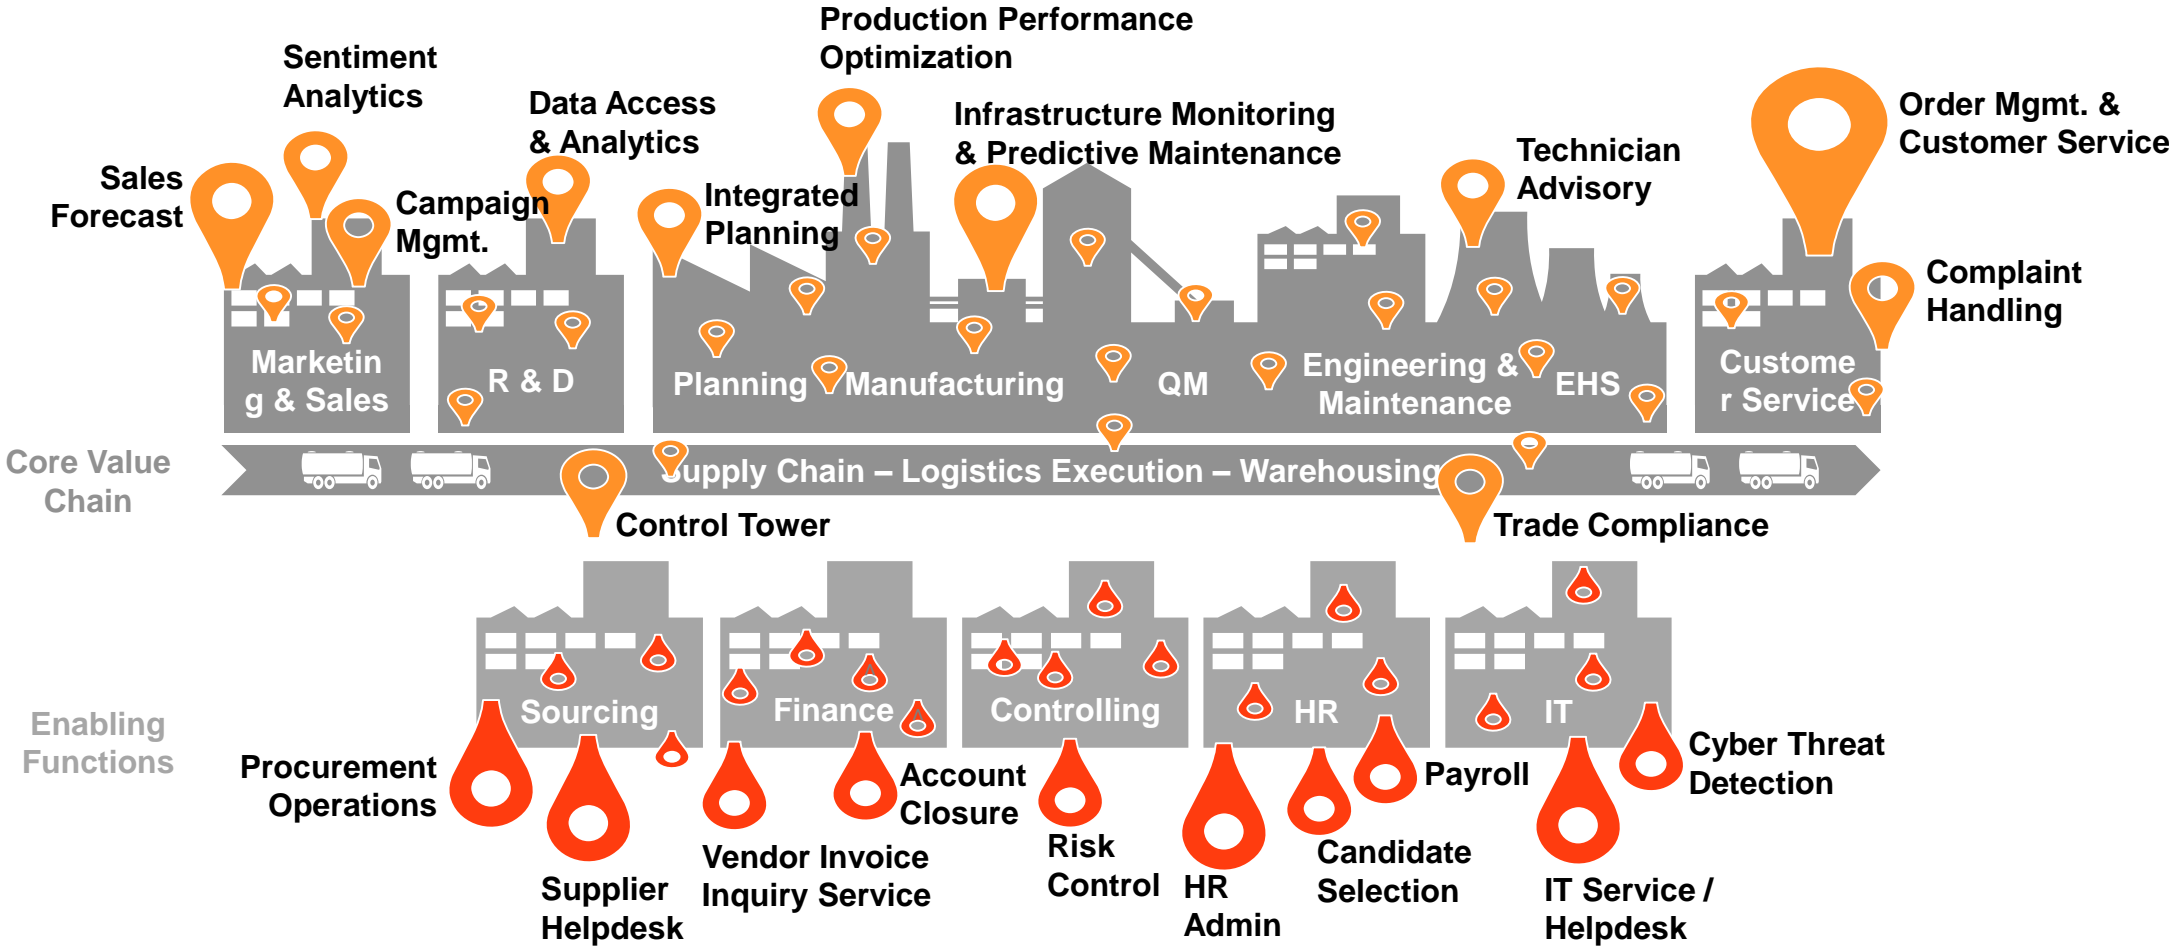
Production Performance Optimization

Sentiment Analytics

Data Access & Analytics

Infrastructure Monitoring & Predictive Maintenance

Order Mgmt. & Customer Service

Technician Advisory

Sales Forecast

Campaign Mgmt.

Integrated Planning

Complaint Handling

Marketing & Sales

R & D

Planning

Manufacturing

QM

Engineering & Maintenance

EHS

Customer Service

Core Value Chain

Supply Chain – Logistics Execution – Warehousing

Control Tower

Trade Compliance

Enabling Functions

Sourcing

Finance

Controlling

HR

IT

Procurement Operations

Account Closure

Payroll

Cyber Threat Detection

Supplier Helpdesk

Vendor Invoice Inquiry Service

Risk Control

HR Admin

Candidate Selection

IT Service / Helpdesk